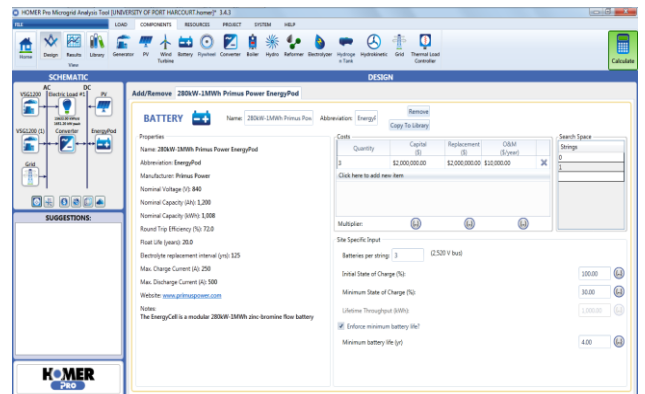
HOMER Pro Microgrid Analysis Tool [UNIVERSITY OF PORT HARCOURT.homer]* 3.4.3

FILE LOAD COMPONENTS RESOURCES PROJECT SYSTEM HELP

Home Design Results Library Generator PV Wind Turbine Battery Flywheel Converter Boiler Hydro Reformer Electrolyzer Hydrogen Tank Hydrokinetic Grid Thermal Load Controller Calculate

View

SCHEMATIC

DESIGN

AC DC
VSG1200 Electric Load #1 PV
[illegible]
VSG1200 (1) Converter EnergyPod
Grid

SUGGESTIONS:

HOMER PRO

Add/Remove 280kW-1MWh Primus Power EnergyPod

BATTERY Name: 280kW-1MWh Primus Pow Abbreviation: EnergyI Remove Copy To Library

Properties

Name: 280kW-1MWh Primus Power EnergyPod

Abbreviation: EnergyPod

Manufacturer: Primus Power

Nominal Voltage (V): 840

Nominal Capacity (Ah): 1,200

Nominal Capacity (kWh): 1,008

Round Trip Efficiency (%): 72.0

Float Life (years): 20.0

Electrolyte replacement interval (yrs): 125

Max. Charge Current (A): 250

Max. Discharge Current (A): 500

Website: www.primuspower.com

Notes:
The EnergyCell is a modular 280kW-1MWh zinc-bromine flow battery

Costs

| Quantity | Capital ($) | Replacement ($) | O&M ($/year) |
|---|---|---|---|
| 3 | $2,000,000.00 | $2,000,000.00 | $10,000.00 |

Click here to add new item

Multiplier:

Search Space

| Strings |
|---|
| 0 |
| 1 |

Site Specific Input

Batteries per string: 3 (2,520 V bus)

Initial State of Charge (%): 100.00

Minimum State of Charge (%): 30.00

Lifetime Throughput (kWh): 1,000.00

Enforce minimum battery life?

Minimum battery life (yr): 4.00